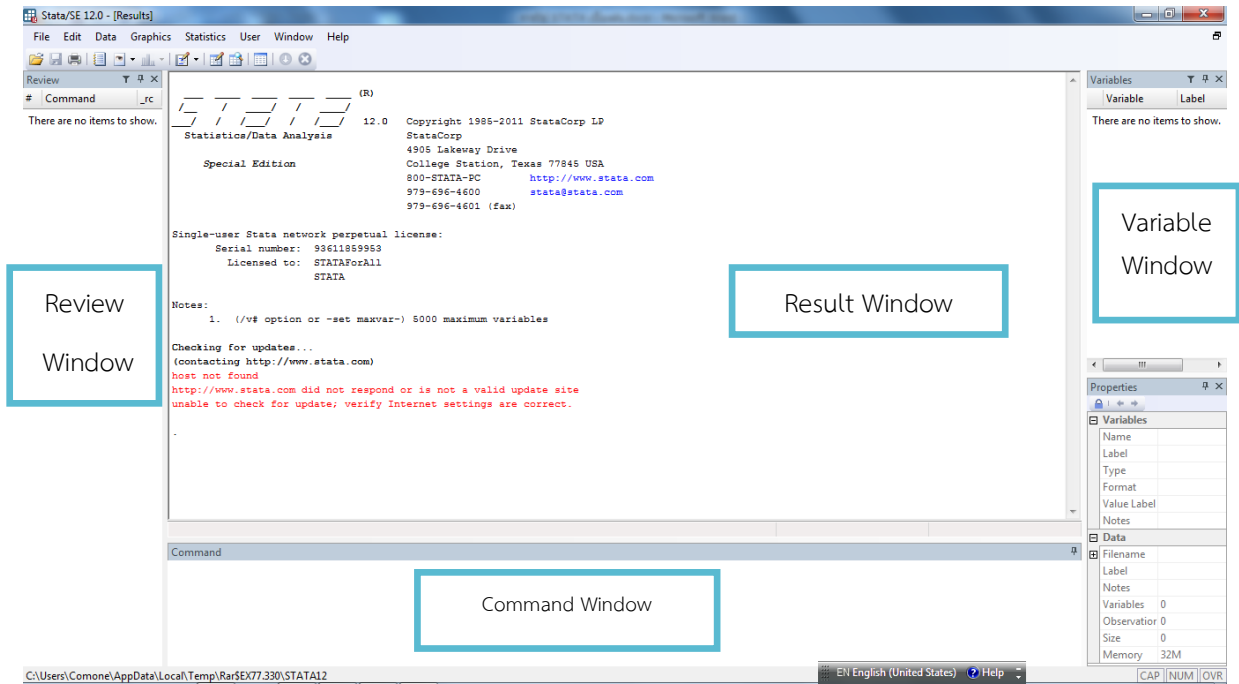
Stata/SE 12.0 - [Results]

File Edit Data Graphics Statistics User Window Help

Review

# Command _rc

There are no items to show.

Review Window

(R)

12.0 Copyright 1985-2011 StataCorp LP

Statistics/Data Analysis StataCorp

4905 Lakeway Drive

Special Edition College Station, Texas 77845 USA

800-STATA-PC http://www.stata.com

979-696-4600 stata@stata.com

979-696-4601 (fax)

Single-user Stata network perpetual license:

Serial number: 93611859953

Licensed to: STATAForAll

STATA

Notes:

1. (/v# option or -set maxvar-) 5000 maximum variables

Checking for updates...

(contacting http://www.stata.com)

host not found

http://www.stata.com did not respond or is not a valid update site

unable to check for update; verify Internet settings are correct.

.

Result Window

Command

Command Window

Variables

Variable Label

There are no items to show.

Variable Window

Properties

Variables

Name

Label

Type

Format

Value Label

Notes

Data

Filename

Label

Notes

Variables 0

Observation 0

Size 0

Memory 32M

C:\Users\Comone\AppData\Local\Temp\Rar$EX77.330\STATA12

EN English (United States) Help

CAP NUM OVR